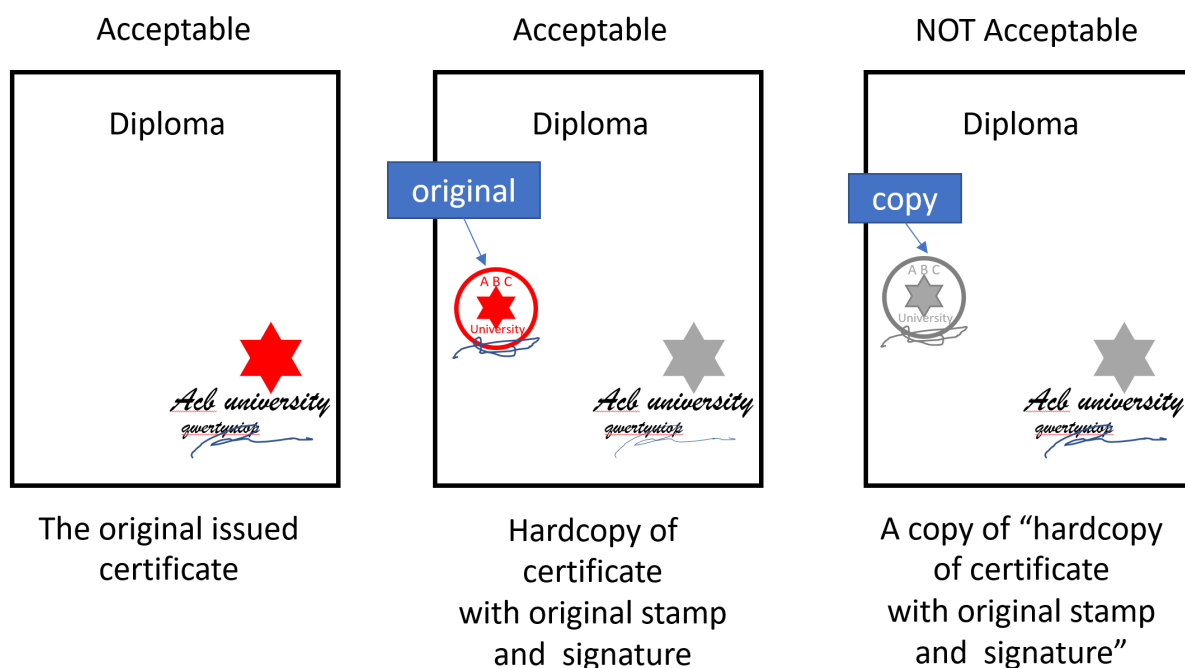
Acceptable

Diploma

Acb university
qwertyuiop

The original issued certificate

Acceptable

Diploma

original

A B C
University

Acb university
qwertyuiop

Hardcopy of certificate with original stamp and signature

NOT Acceptable

Diploma

copy

A B C
University

Acb university
qwertyuiop

A copy of "hardcopy of certificate with original stamp and signature"